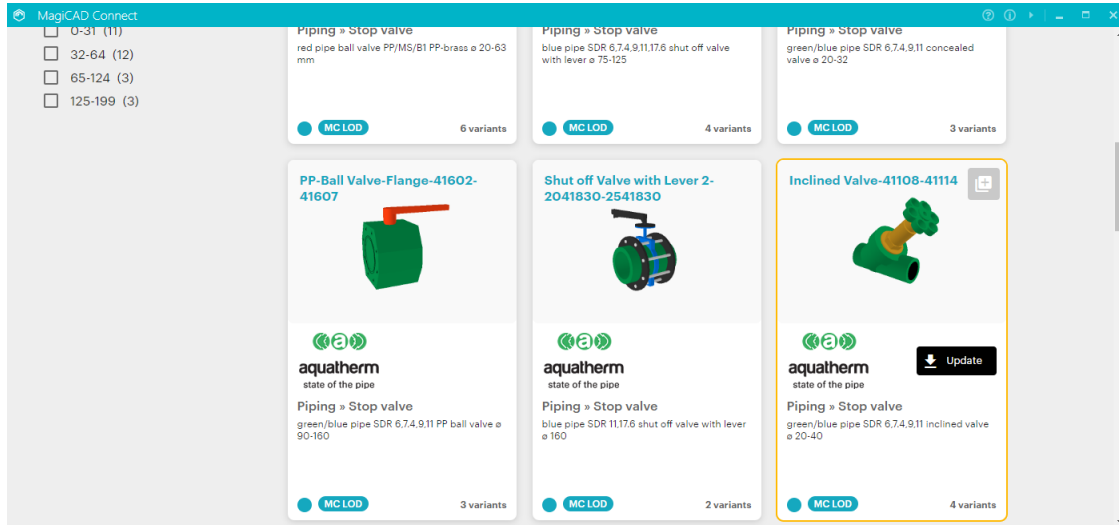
MagiCAD Connect

0-31 (11)
32-64 (12)
65-124 (3)
125-199 (3)

Piping » Stop valve
red pipe ball valve PP/MS/B1 PP-brass ø 20-63 mm
MC LOD
6 variants

Piping » Stop valve
blue pipe SDR 6,7,4,9,11,17,6 shut off valve with lever ø 75-125
MC LOD
4 variants

Piping » Stop valve
green/blue pipe SDR 6,7,4,9,11 concealed valve ø 20-32
MC LOD
3 variants

PP-Ball Valve-Flange-41602-41607
aquatherm
state of the pipe
Piping » Stop valve
green/blue pipe SDR 6,7,4,9,11 PP ball valve ø 90-160
MC LOD
3 variants

Shut off Valve with Lever 2-2041830-2541830
aquatherm
state of the pipe
Piping » Stop valve
blue pipe SDR 11,17,6 shut off valve with lever ø 160
MC LOD
2 variants

Inclined Valve-41108-41114
aquatherm
state of the pipe
Update
Piping » Stop valve
green/blue pipe SDR 6,7,4,9,11 inclined valve ø 20-40
MC LOD
4 variants